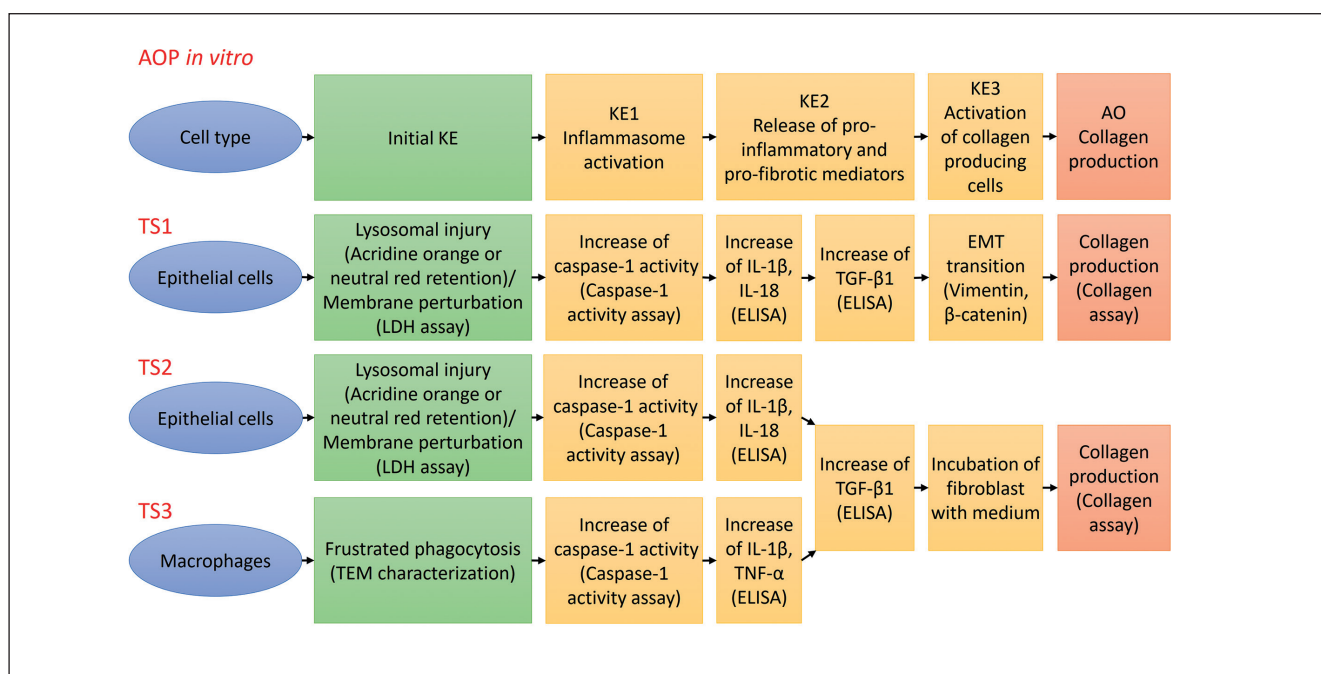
AOP *in vitro*

Cell type

Initial KE

KE1 Inflammasome activation

KE2 Release of pro-inflammatory and pro-fibrotic mediators

KE3 Activation of collagen producing cells

AO Collagen production

TS1

Epithelial cells

Lysosomal injury (Acridine orange or neutral red retention)/ Membrane perturbation (LDH assay)

Increase of caspase-1 activity (Caspase-1 activity assay)

Increase of IL-1β, IL-18 (ELISA)

Increase of TGF-β1 (ELISA)

EMT transition (Vimentin, β-catenin)

Collagen production (Collagen assay)

TS2

Epithelial cells

Lysosomal injury (Acridine orange or neutral red retention)/ Membrane perturbation (LDH assay)

Increase of caspase-1 activity (Caspase-1 activity assay)

Increase of IL-1β, IL-18 (ELISA)

Increase of TGF-β1 (ELISA)

Incubation of fibroblast with medium

Collagen production (Collagen assay)

TS3

Macrophages

Frustrated phagocytosis (TEM characterization)

Increase of caspase-1 activity (Caspase-1 activity assay)

Increase of IL-1β, TNF-α (ELISA)